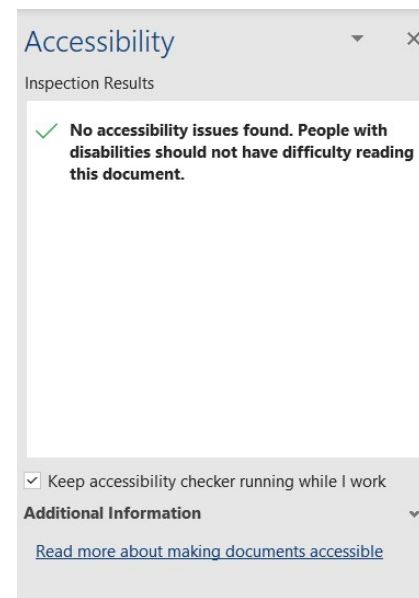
Accessibility

Inspection Results

No accessibility issues found. People with disabilities should not have difficulty reading this document.

Keep accessibility checker running while I work

Additional Information

Read more about making documents accessible